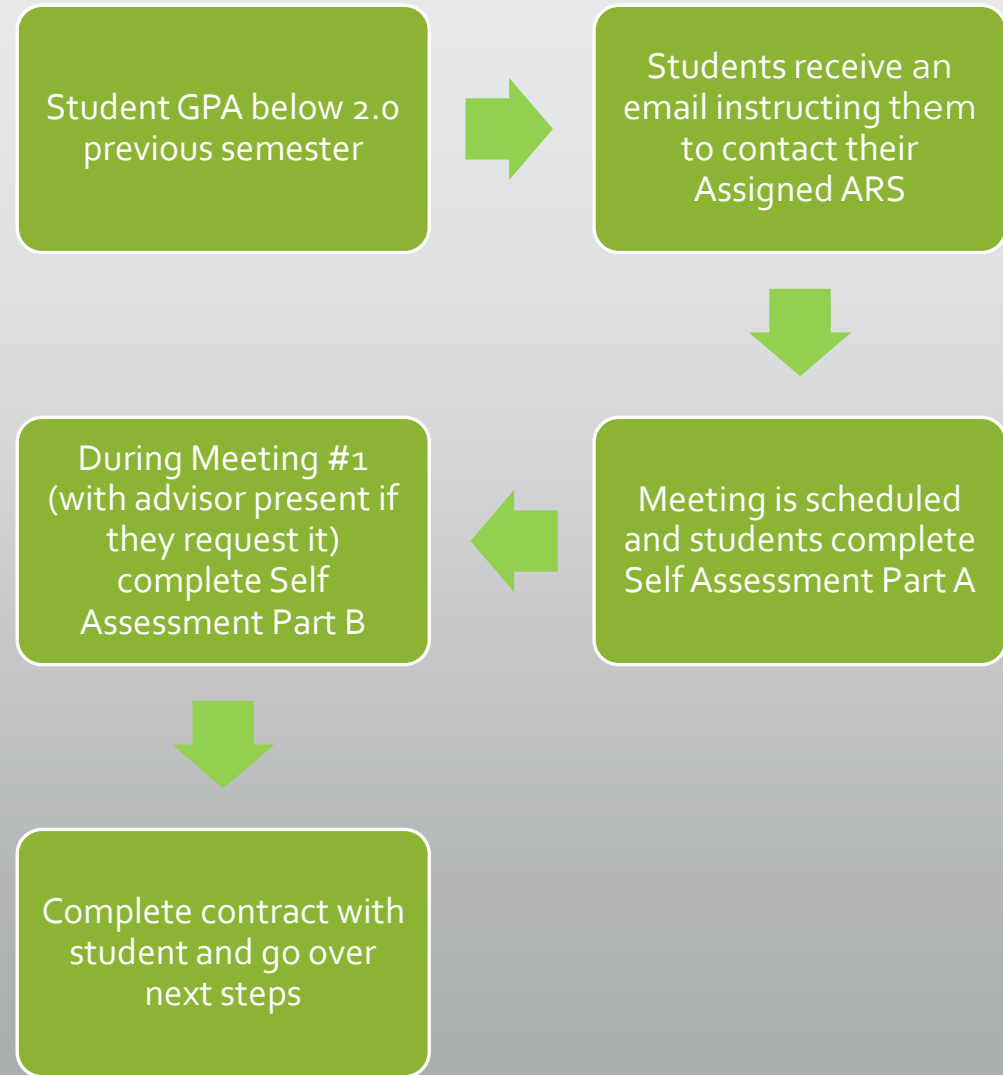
Student GPA below 2.0 previous semester

Students receive an email instructing them to contact their Assigned ARS

Meeting is scheduled and students complete Self Assessment Part A

During Meeting #1 (with advisor present if they request it) complete Self Assessment Part B

Complete contract with student and go over next steps